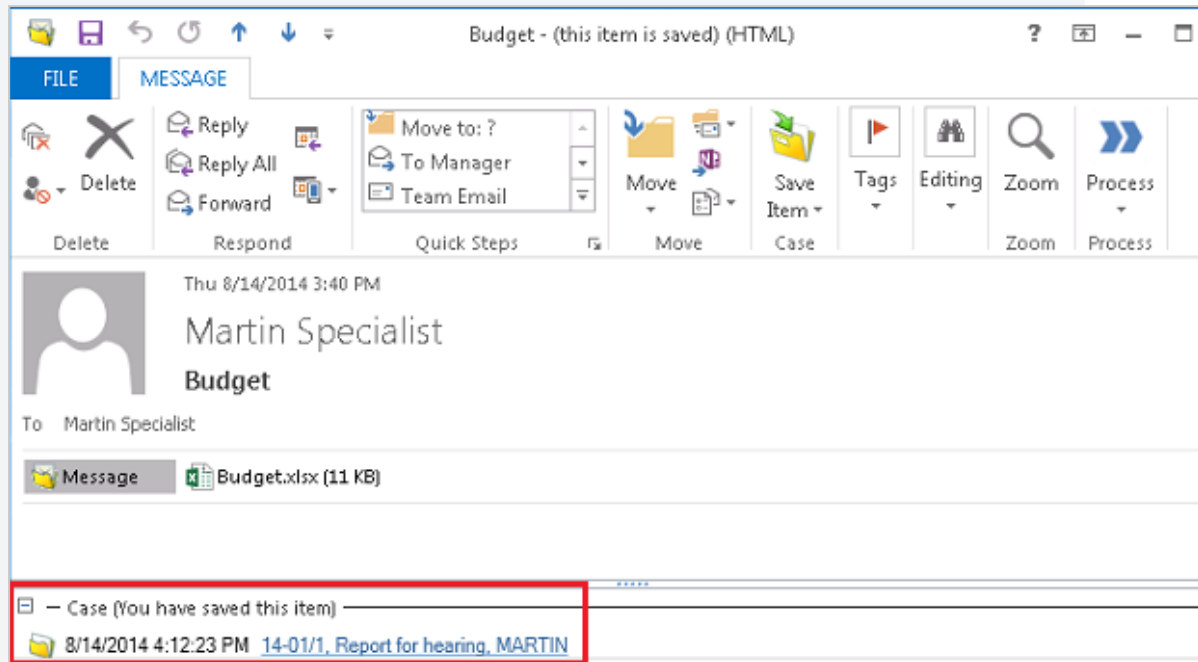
Budget - (this item is saved) (HTML)

?

FILE MESSAGE

Delete

Delete

Reply

Reply All

Forward

Respond

Move to: ?

To Manager

Team Email

Quick Steps

Move

Move

Save Item

Case

Tags

Editing

Zoom

Zoom

Process

Process

Thu 8/14/2014 3:40 PM

Martin Specialist

Budget

To Martin Specialist

Message

Budget.xlsx (11 KB)

Case (You have saved this item)

8/14/2014 4:12:23 PM 14-01/1, Report for hearing, MARTIN